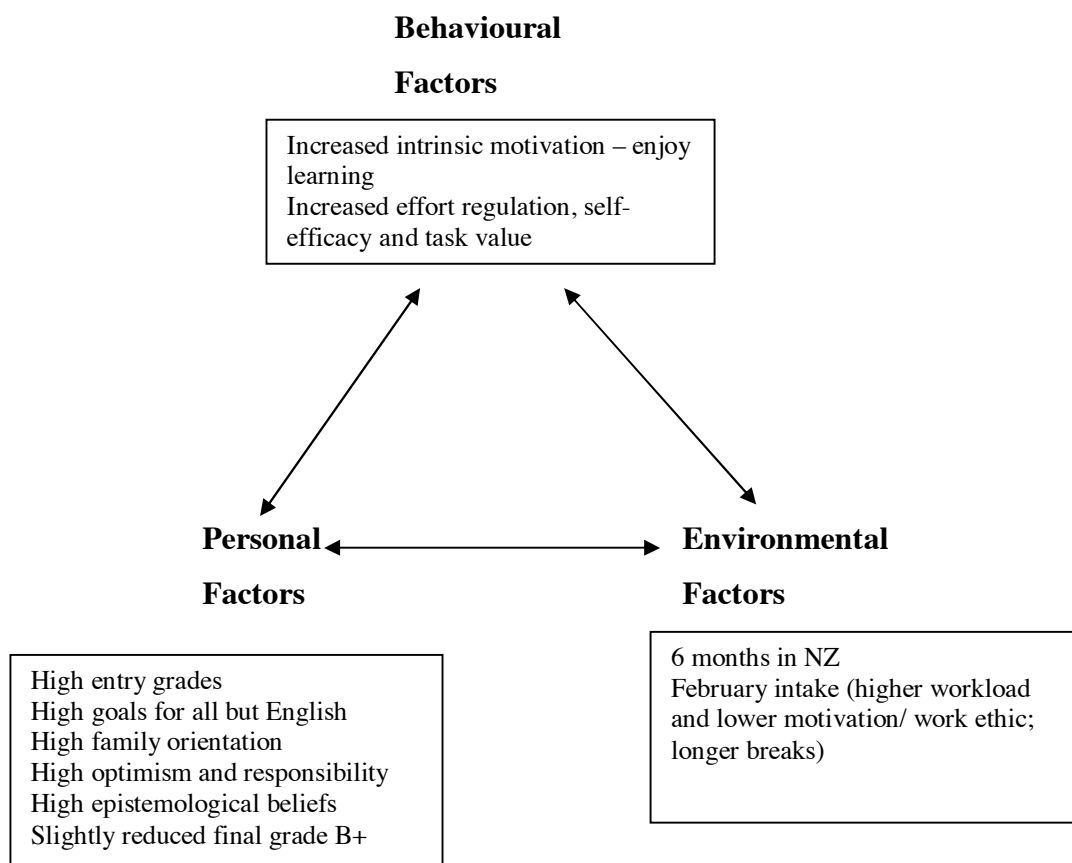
Behavioural

Factors

Increased intrinsic motivation – enjoy learning
Increased effort regulation, self-efficacy and task value

Personal

Factors

Environmental

Factors

High entry grades
High goals for all but English
High family orientation
High optimism and responsibility
High epistemological beliefs
Slightly reduced final grade B+

6 months in NZ
February intake (higher workload and lower motivation/ work ethic; longer breaks)